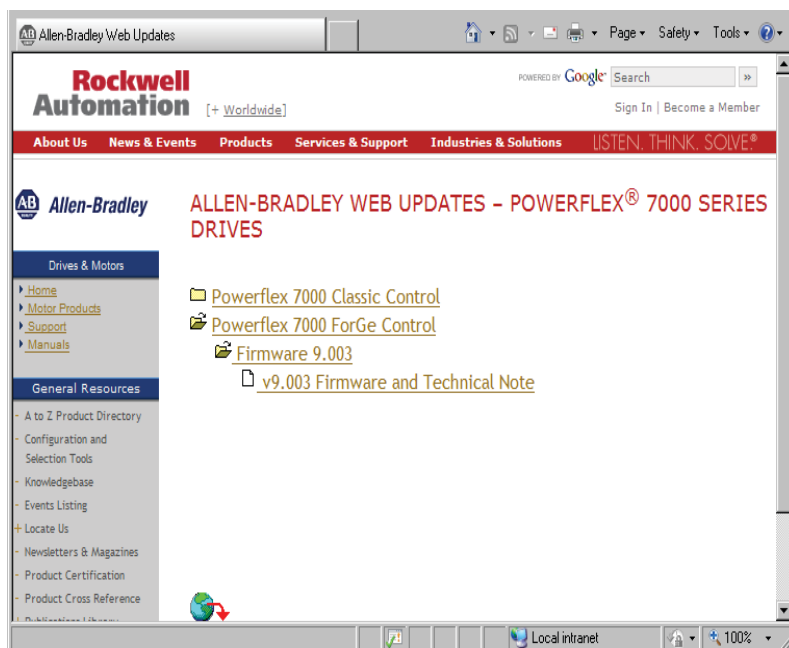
Allen-Bradley Web Updates

Page ▾ Safety ▾ Tools ▾

Rockwell Automation [+ Worldwide]

POWERED BY Google Search »

Sign In | Become a Member

About Us News & Events Products Services & Support Industries & Solutions LISTEN. THINK. SOLVE.®

Allen-Bradley

ALLEN-BRADLEY WEB UPDATES – POWERFLEX® 7000 SERIES DRIVES

Drives & Motors

Home
Motor Products
Support
Manuals

General Resources

A to Z Product Directory
Configuration and Selection Tools
Knowledgebase
Events Listing
+ Locate Us
Newsletters & Magazines
Product Certification
Product Cross Reference
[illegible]

Powerflex 7000 Classic Control
Powerflex 7000 ForGe Control
Firmware 9.003
v9.003 Firmware and Technical Note

Local intranet

100%